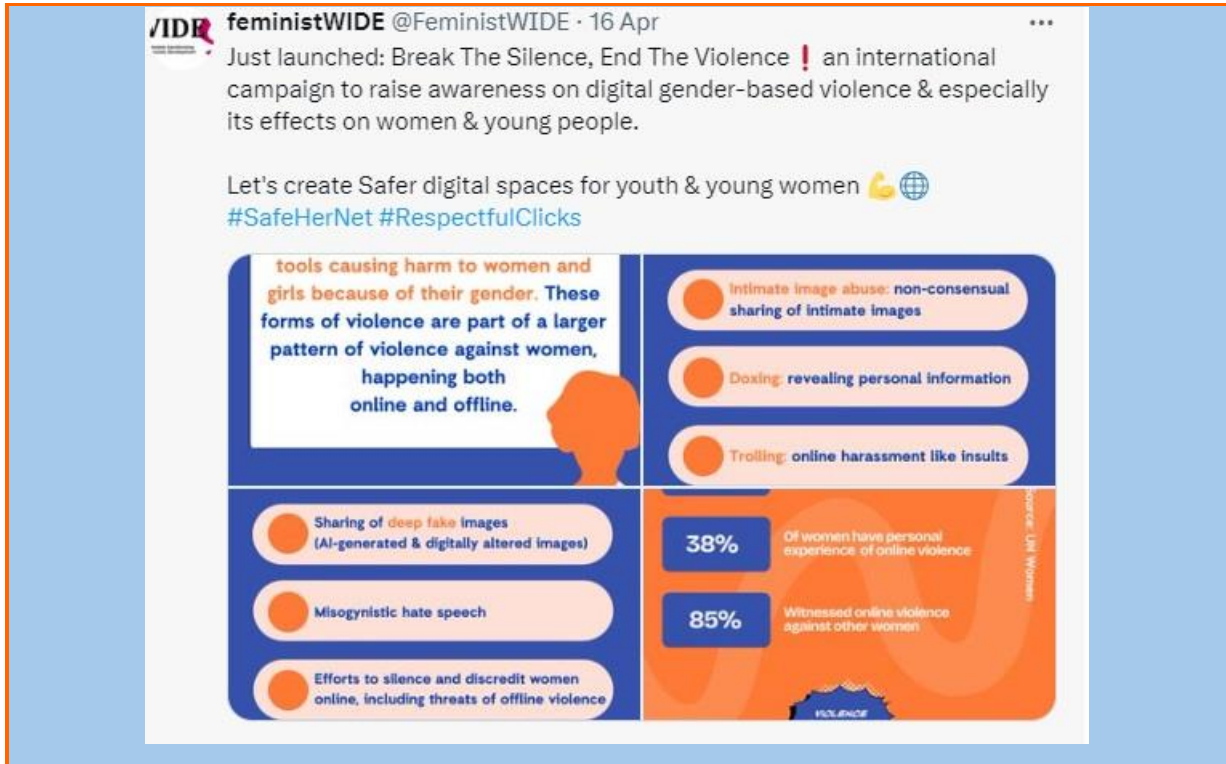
WIDE

feministWIDE @FeministWIDE · 16 Apr
...
Just launched: Break The Silence, End The Violence ❗ an international campaign to raise awareness on digital gender-based violence & especially its effects on women & young people.

Let's create Safer digital spaces for youth & young women 💪🌐
#SafeHerNet #RespectfulClicks

tools causing harm to women and girls because of their gender. These forms of violence are part of a larger pattern of violence against women, happening both online and offline.

Intimate image abuse: non-consensual sharing of intimate images

Doxing: revealing personal information

Trolling: online harassment like insults

Sharing of deep fake images (AI-generated & digitally altered images)

Misogynistic hate speech

Efforts to silence and discredit women online, including threats of offline violence

38% Of women have personal experience of online violence

85% Witnessed online violence against other women

Source: UN Women

VIOLENCE